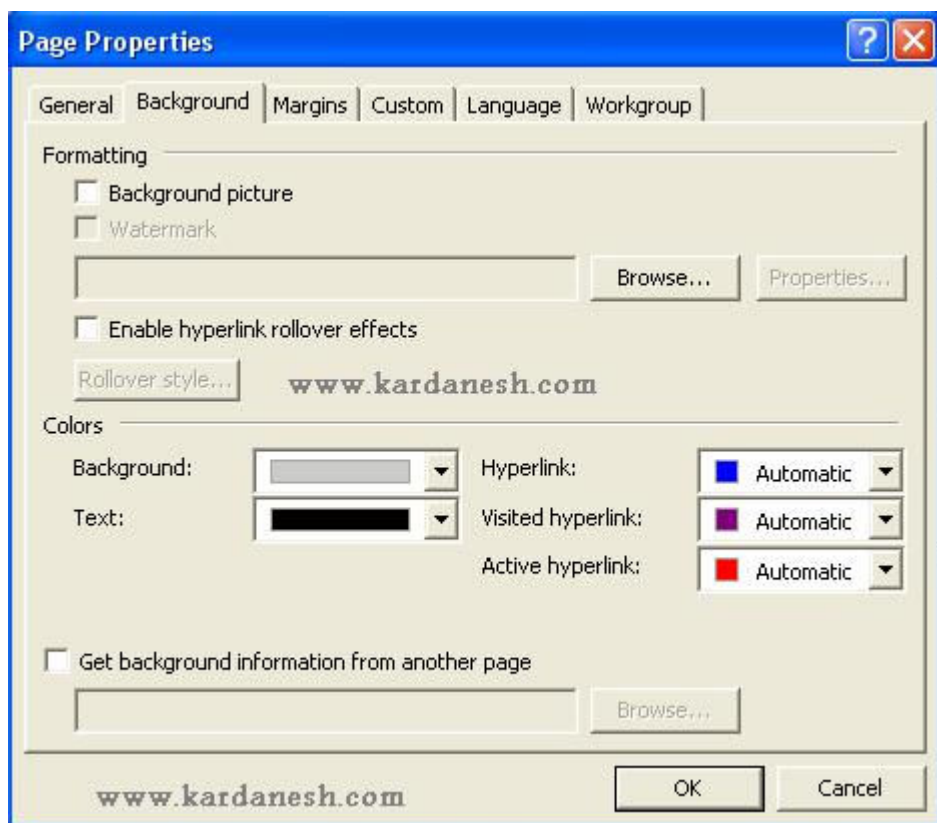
Page Properties

General | Background | Margins | Custom | Language | Workgroup

Formatting

Background picture

Watermark

Browse... Properties...

Enable hyperlink rollover effects

Rollover style...

www.kardanesh.com

Colors

Background:

Text:

Hyperlink: Automatic

Visited hyperlink: Automatic

Active hyperlink: Automatic

Get background information from another page

Browse...

www.kardanesh.com

OK Cancel